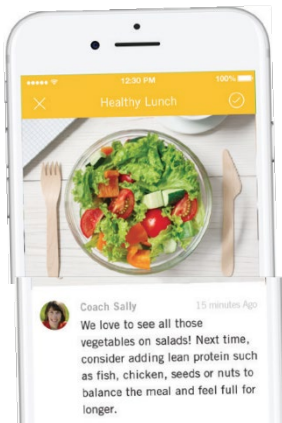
●●●●● 12:30 PM 100%

Healthy Lunch

Coach Sally 15 minutes Ago

We love to see all those vegetables on salads! Next time, consider adding lean protein such as fish, chicken, seeds or nuts to balance the meal and feel full for longer.